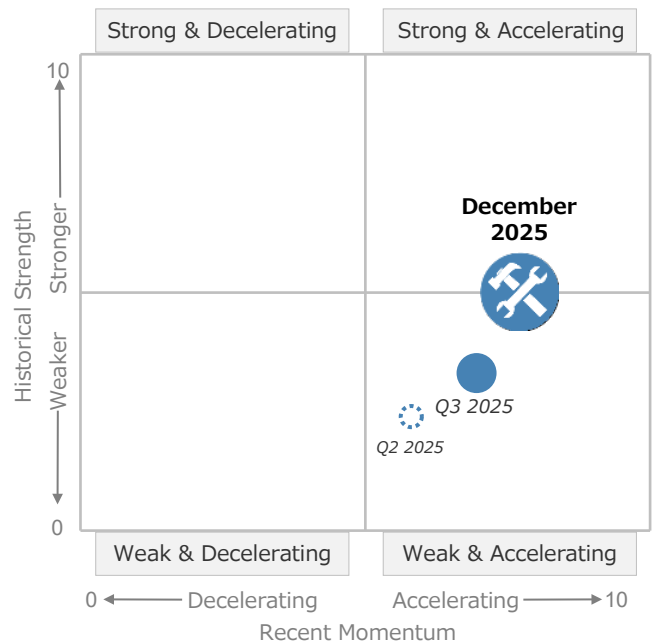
Strong & Decelerating

Strong & Accelerating

10

Historical Strength

Stronger

Weaker

0

December 2025

Q3 2025

Q2 2025

Weak & Decelerating

Weak & Accelerating

0 Decelerating

Accelerating 10

Recent Momentum